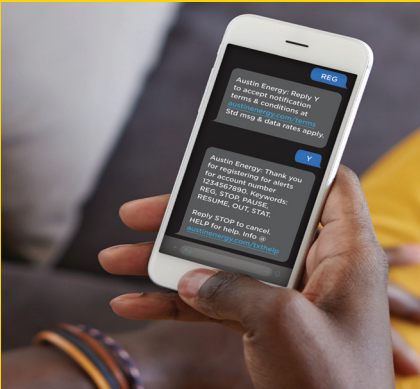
REG

Austin Energy: Reply Y to accept notification terms & conditions at austinenergy.com/terms Std msg & data rates apply.

Y

Austin Energy: Thank you for registering for alerts for account number 1234567890. Keywords: REG, STOP, PAUSE, RESUME, OUT, STAT.

Reply STOP to cancel. HELP for help. Info @ austinenergy.com/txthelp